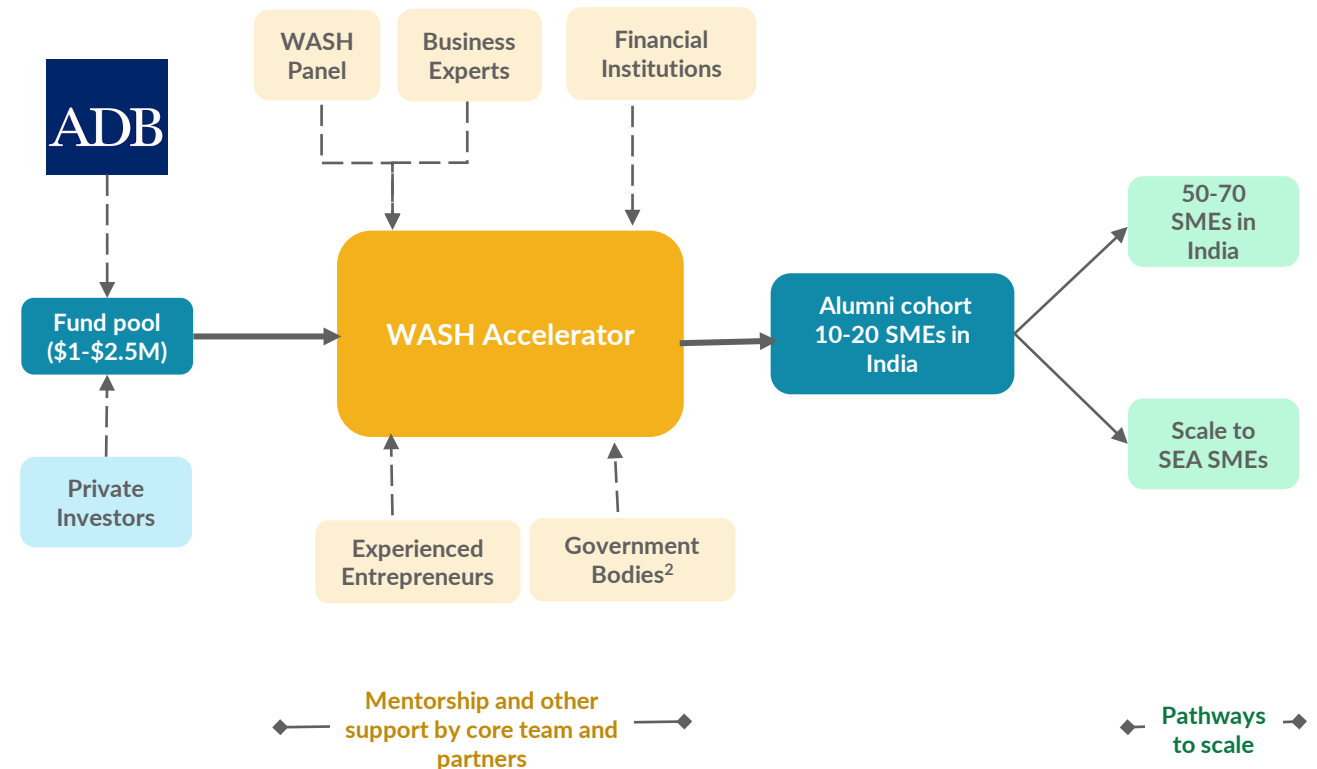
WASH Panel

Business Experts

Financial Institutions

ADB

Fund pool ($1-$2.5M)

Private Investors

WASH Accelerator

Experienced Entrepreneurs

Government Bodies$^2$

Alumni cohort 10-20 SMEs in India

50-70 SMEs in India

Scale to SEA SMEs

Mentorship and other support by core team and partners

Pathways to scale